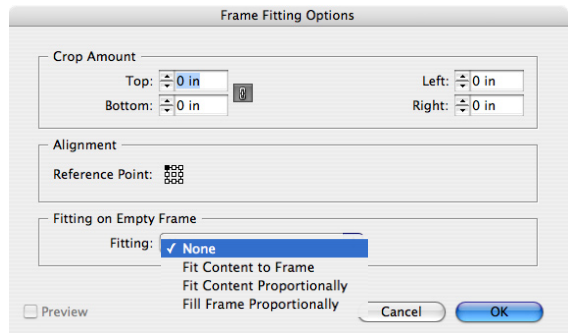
Frame Fitting Options

Crop Amount

Top: 0 in

Bottom: 0 in

Left: 0 in

Right: 0 in

Alignment

Reference Point:

Fitting on Empty Frame

Fitting: ✓ None

Fit Content to Frame

Fit Content Proportionally

Fill Frame Proportionally

Preview

Cancel

OK